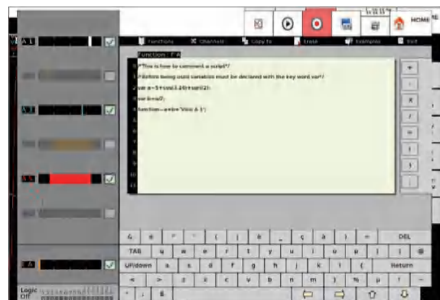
HOME

Functions
Channel
Copy to
Erase
Examples
Exit

Function : F A

1 /*This is how to comment a script*/
2 /*Define being used variables must be declared with the key word var*/
3 var a=5+sin(1.25)+sqrt(2);
4 var b=a/2;
5 function=a+b+"Vin( A 1)";
6
7
8
9
10
11
12

+
-
x
/
(
)
;

DEL
TAB
UP/down
Return

Logic
Off